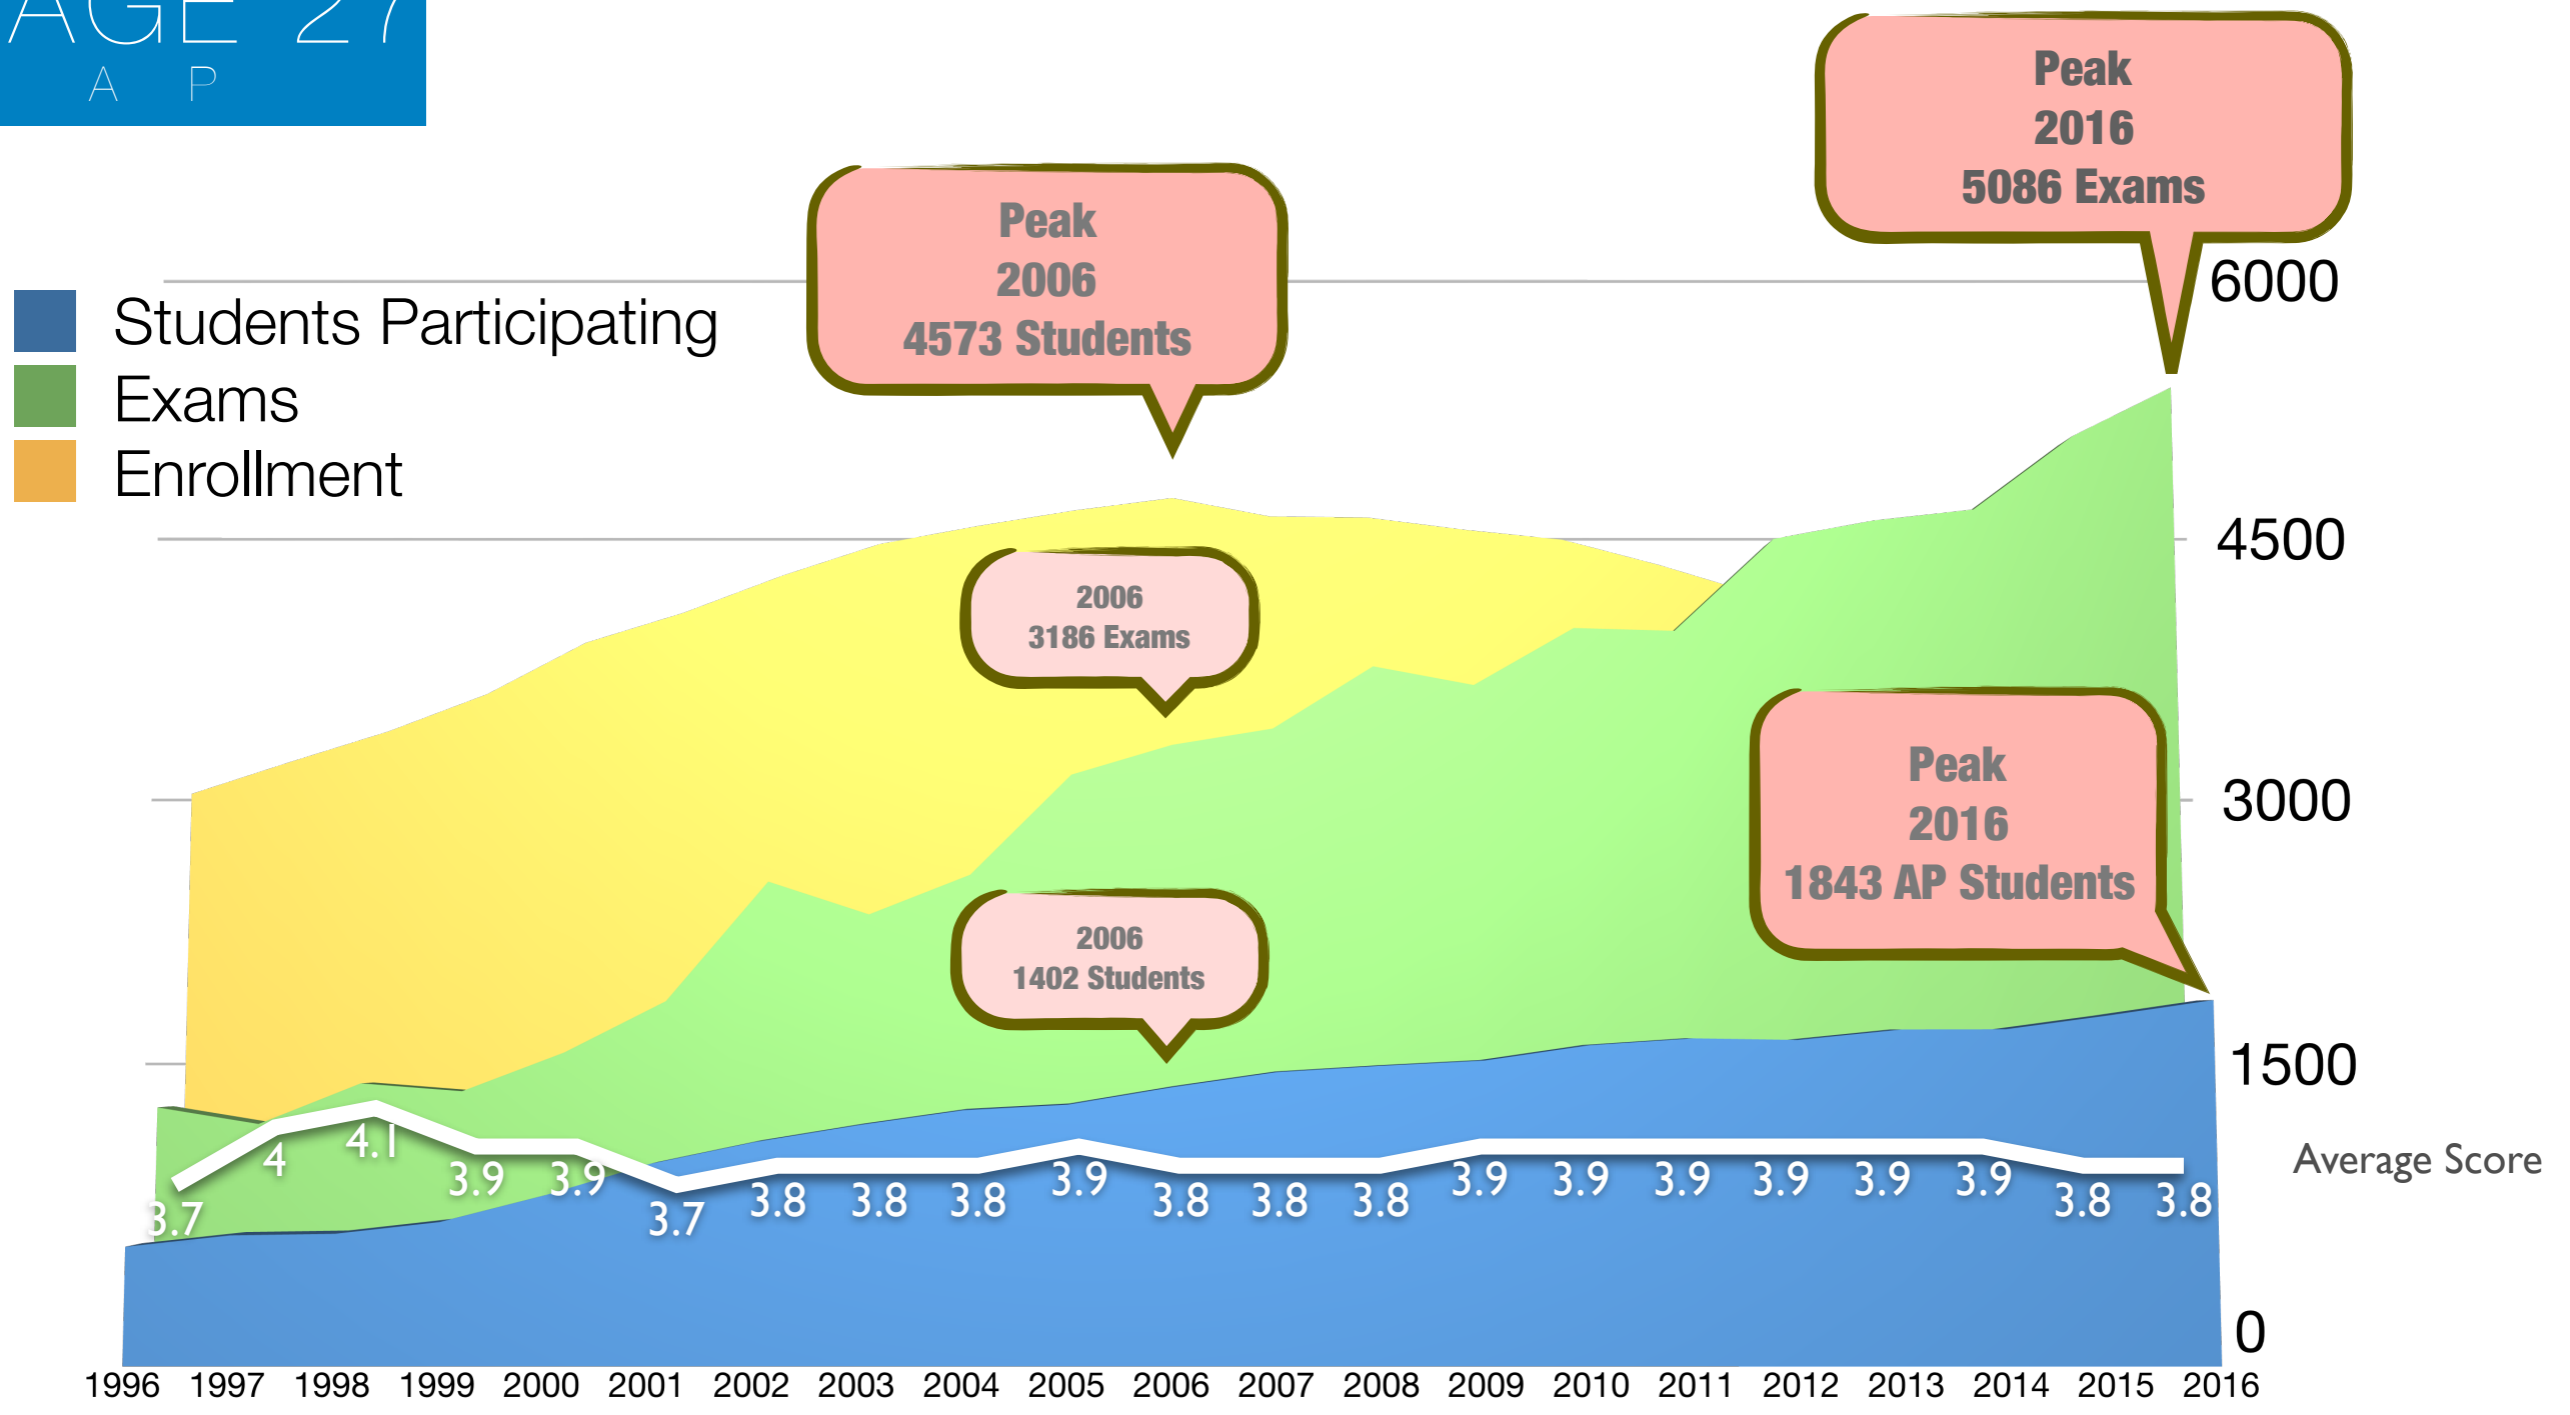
AGE 27
A P

Peak
2016
5086 Exams

Peak
2006
4573 Students

Students Participating
Exams
Enrollment

6000
4500
3000
1500
0

2006
3186 Exams

Peak
2016
1843 AP Students

2006
1402 Students

Average Score

3.7 4 4.1 3.9 3.9 3.7 3.8 3.8 3.8 3.9 3.8 3.8 3.8 3.9 3.9 3.9 3.9 3.9 3.9 3.8 3.8

1996 1997 1998 1999 2000 2001 2002 2003 2004 2005 2006 2007 2008 2009 2010 2011 2012 2013 2014 2015 2016